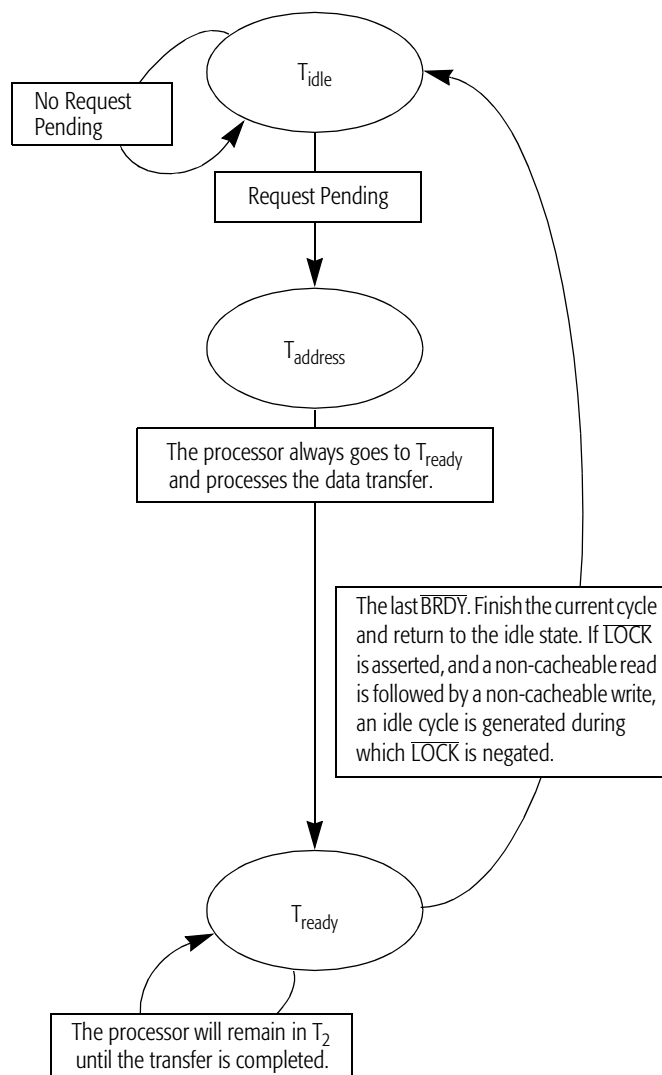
$T_{idle}$

No Request Pending

Request Pending

$T_{address}$

The processor always goes to $T_{ready}$ and processes the data transfer.

The last $\overline{BRDY}$. Finish the current cycle and return to the idle state. If $\overline{LOCK}$ is asserted, and a non-cacheable read is followed by a non-cacheable write, an idle cycle is generated during which $\overline{LOCK}$ is negated.

$T_{ready}$

The processor will remain in $T_2$ until the transfer is completed.